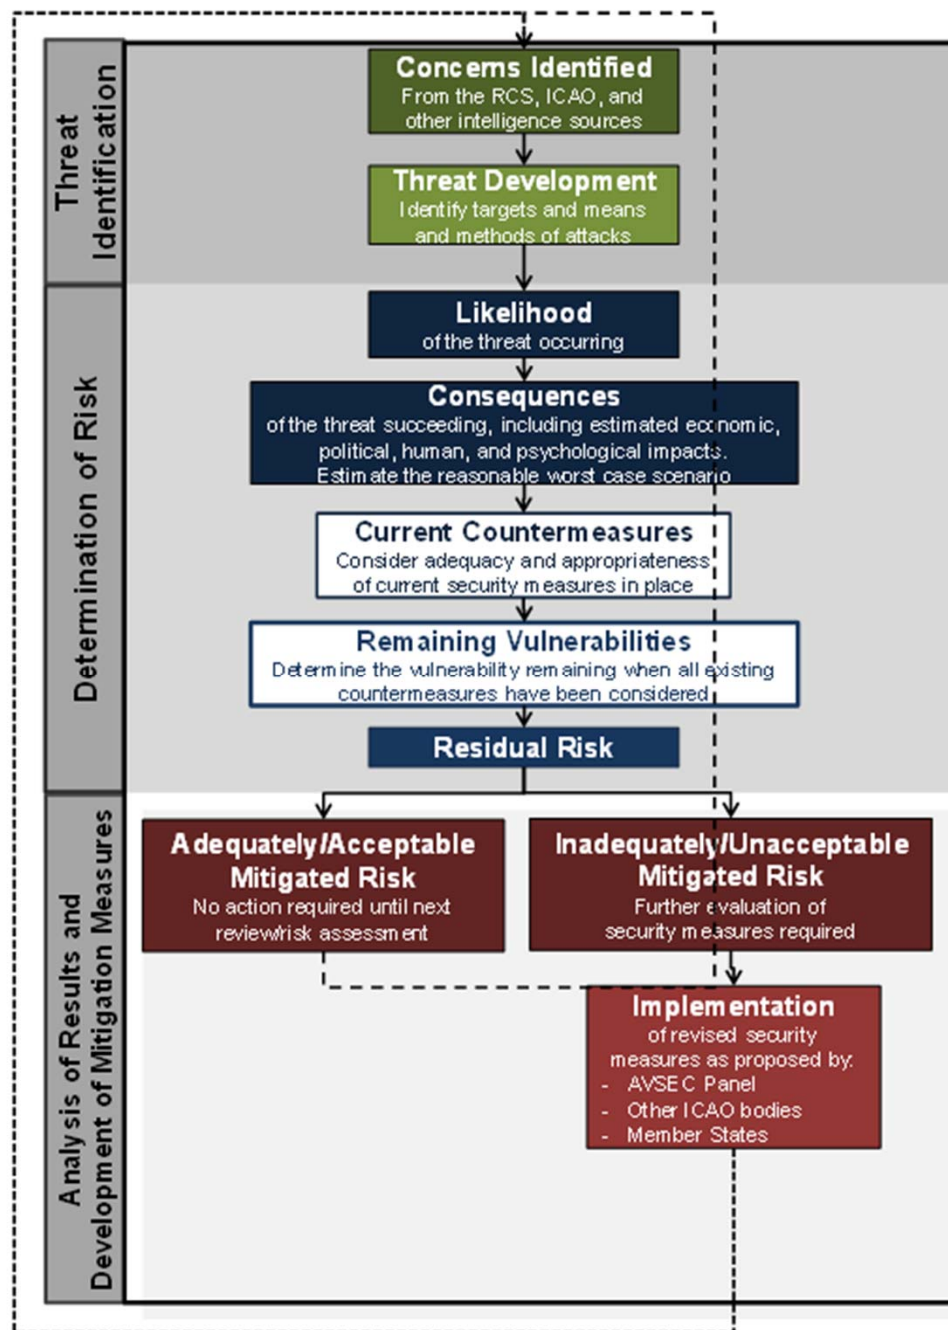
Threat Identification

Concerns Identified
From the RCS, ICAO, and other intelligence sources

Threat Development
Identify targets and means and methods of attacks

Determination of Risk

Likelihood
of the threat occurring

Consequences
of the threat succeeding, including estimated economic, political, human, and psychological impacts. Estimate the reasonable worst case scenario

Current Countermeasures
Consider adequacy and appropriateness of current security measures in place

Remaining Vulnerabilities
Determine the vulnerability remaining when all existing countermeasures have been considered

Residual Risk

Analysis of Results and Development of Mitigation Measures

Adequately/Acceptable Mitigated Risk
No action required until next review/risk assessment

Inadequately/Unacceptable Mitigated Risk
Further evaluation of security measures required

Implementation
of revised security measures as proposed by:
- AVSEC Panel
- Other ICAO bodies
- Member States